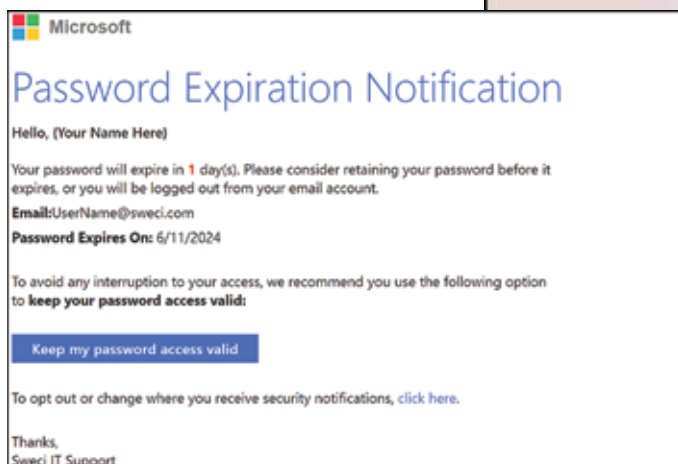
Microsoft

Password Expiration Notification

Hello, (Your Name Here)

Your password will expire in 1 day(s). Please consider retaining your password before it expires, or you will be logged out from your email account.

Email:UserName@sweci.com

Password Expires On: 6/11/2024

To avoid any interruption to your access, we recommend you use the following option to keep your password access valid:

Keep my password access valid

To opt out or change where you receive security notifications, click here.

Thanks,
Sweci IT Support